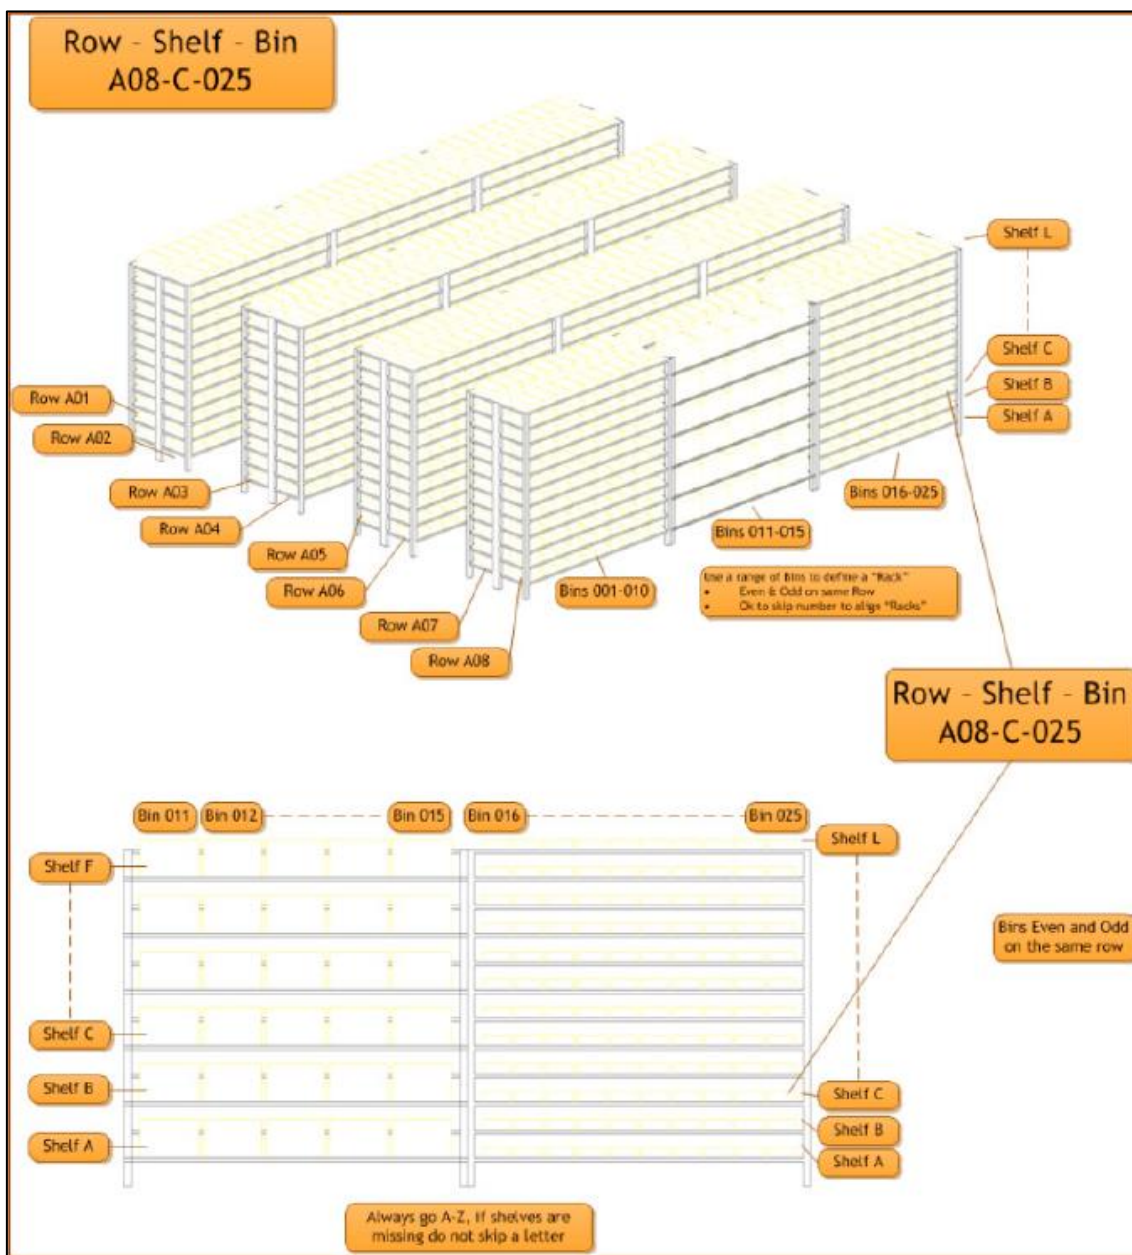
Row - Shelf - Bin
A08-C-025

Shelf L

Shelf C

Shelf B

Shelf A

Row A01

Row A02

Row A03

Row A04

Row A05

Row A06

Row A07

Row A08

Bins 016-025

Bins 011-015

Bins 001-010

Use a range of bins to define a "Rack"
• Even & Odd on same Row
• Ok to skip number to align "Racks"

Row - Shelf - Bin
A08-C-025

Bin 011 Bin 012 Bin 015 Bin 016 Bin 025

Shelf L

Shelf F

Bins Even and Odd on the same row

Shelf C

Shelf B

Shelf A

Shelf C

Shelf B

Shelf A

Always go A-Z, if shelves are missing do not skip a letter